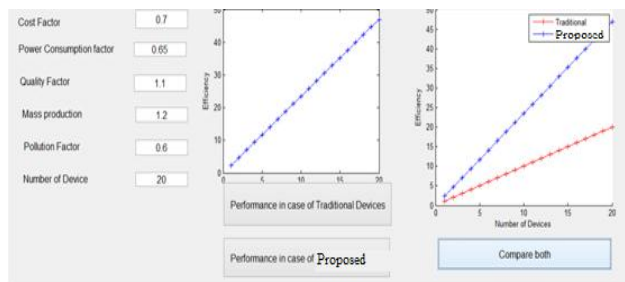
Cost Factor 0.7

Power Consumption factor 0.65

Quality Factor 1.1

Mass production 1.2

Pollution Factor 0.6

Number of Device 20

40
30
20
10
0
Efficiency
0 5 10 15 20

Performance in case of Traditional Devices

Performance in case of Proposed

50
45
40
35
30
25
20
15
10
5
0
Efficiency
0 5 10 15 20
Number of Devices

Traditional
Proposed

Compare both